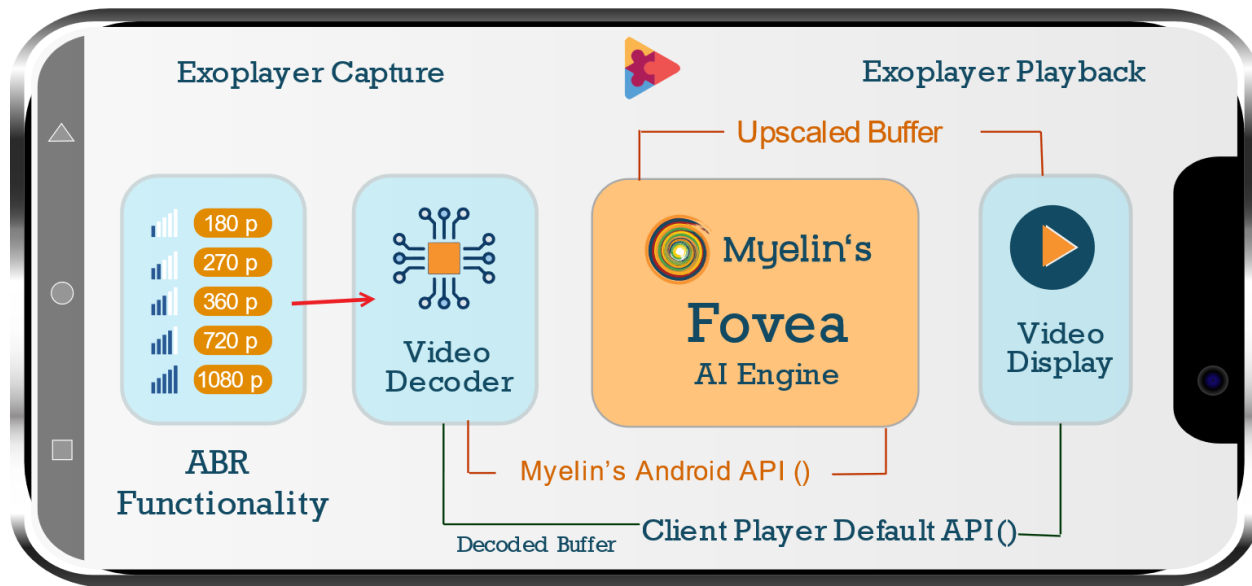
Exoplayer Capture

Exoplayer Playback

Upscaled Buffer

180 p
270 p
360 p
720 p
1080 p

Video Decoder

Myelin‘s
Fovea
AI Engine

Video Display

ABR Functionality

Myelin’s Android API ()

Client Player Default API()

Decoded Buffer